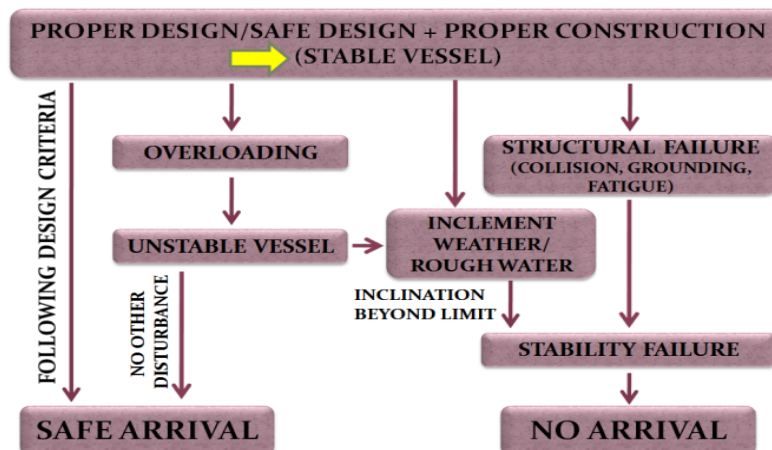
PROPER DESIGN/SAFE DESIGN + PROPER CONSTRUCTION (STABLE VESSEL)

FOLLOWING DESIGN CRITERIA

OVERLOADING

UNSTABLE VESSEL

NO OTHER DISTURBANCE

INCLEMENT WEATHER/ ROUGH WATER

INCLINATION BEYOND LIMIT

STRUCTURAL FAILURE (COLLISION, GROUNDING, FATIGUE)

STABILITY FAILURE

SAFE ARRIVAL

NO ARRIVAL